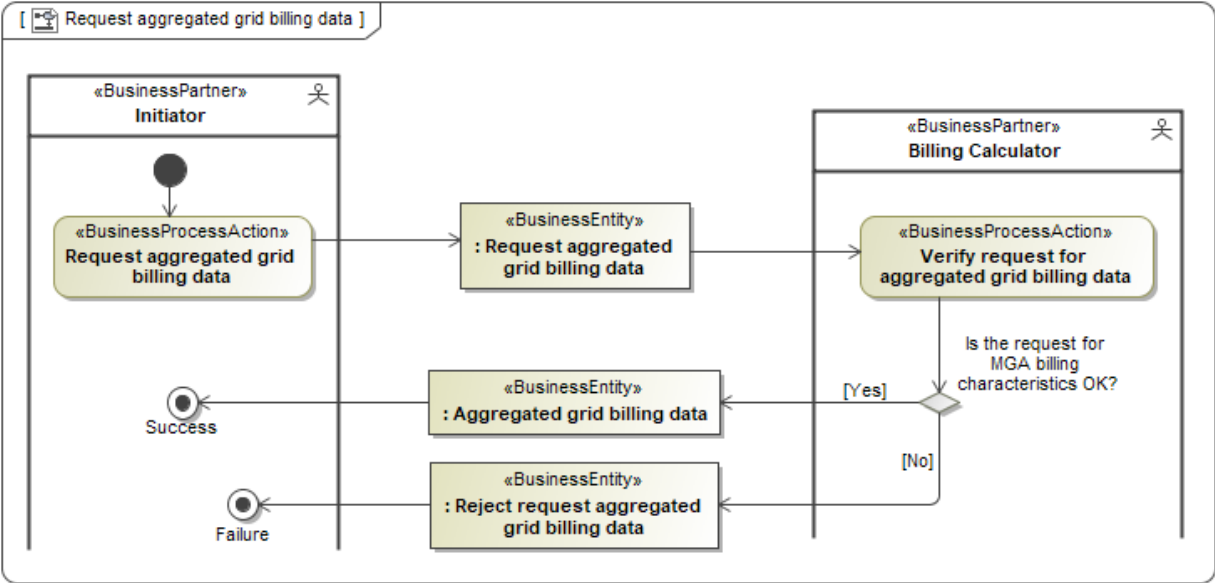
[ Request aggregated grid billing data ]

«BusinessPartner»
Initiator

«BusinessPartner»
Billing Calculator

«BusinessProcessAction»
Request aggregated grid billing data

«BusinessEntity»
: Request aggregated grid billing data

«BusinessProcessAction»
Verify request for aggregated grid billing data

Is the request for MGA billing characteristics OK?

[Yes]

«BusinessEntity»
: Aggregated grid billing data

Success

[No]

«BusinessEntity»
: Reject request aggregated grid billing data

Failure